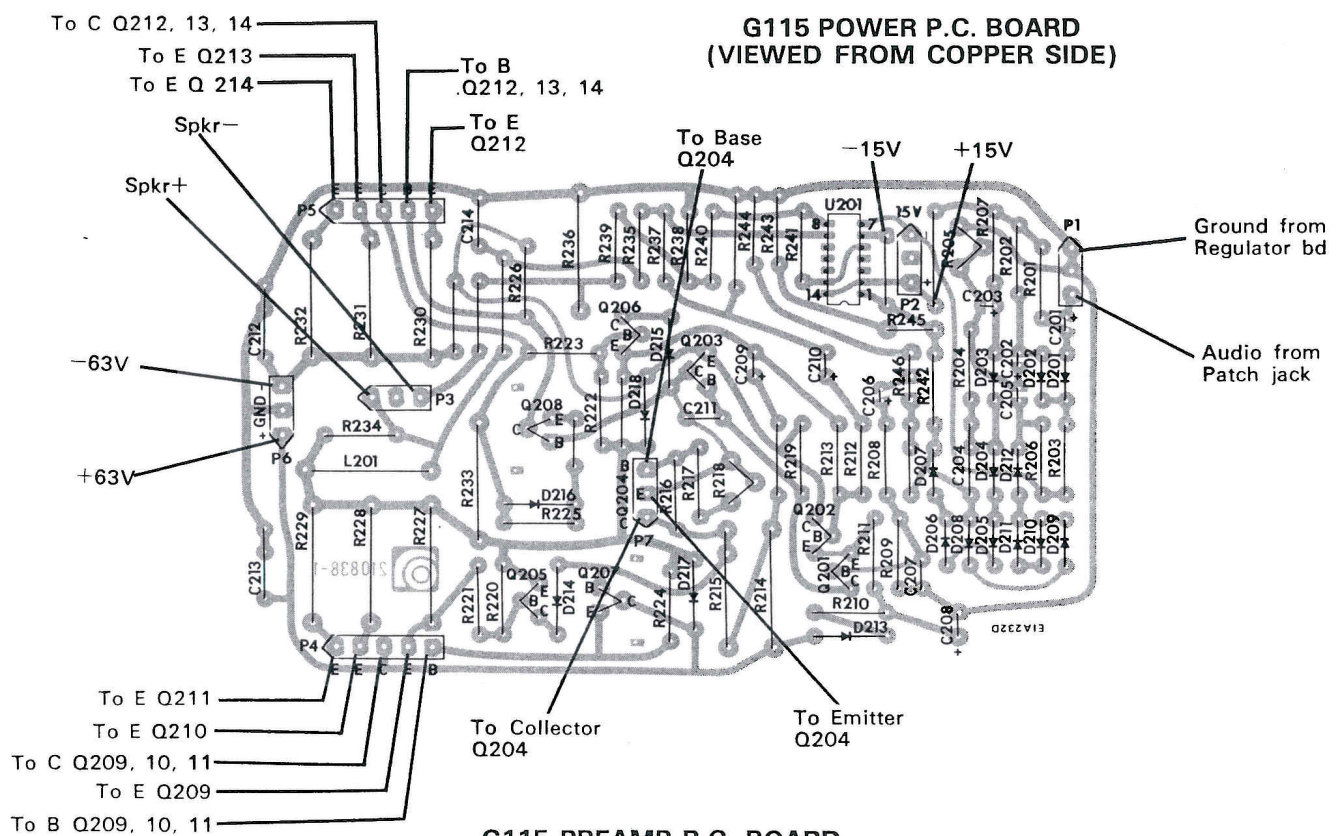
G115 POWER P.C. BOARD
(VIEWED FROM COPPER SIDE)

To C Q212, 13, 14
To E Q213
To E Q 214
To B Q212, 13, 14
To E Q212
Spkr−
Spkr+
To Base Q204
−15V
+15V
Ground from Regulator bd
Audio from Patch jack
−63V
+63V

P5 E E C B E
C214 R236 R239 R235 R237 R238 R240 R244 R243 R241 U201 8 7 14 1 15V P2 R205 R207 R202 R201 P1 C203 C201
C212 R232 R231 R230 R226 Q206 C B E D215 Q203 C E B C209 C210 R245 R204 D203 C202 D202 D201
− GND + P6 P3 R223 Q208 C E B R222 D218 C211 C206 R246 R242 C205
R234 L201 R233 D216 R225 Q204 B E R216 R217 R218 R219 R213 R212 R208 D207 C204 D204 D212 R206 R203
R229 R228 R227 210838-1 C213 P7 Q202 C B E R211 Q201 B C R209 D206 D208 D205 D211 D210 D209 C207
R221 R220 Q205 B C D214 Q207 B E C D217 R224 R215 R214 R210 D213 C208 EIA232D
P4 E E C E B

To E Q211
To E Q210
To C Q209, 10, 11
To E Q209
To B Q209, 10, 11
To Collector Q204
To Emitter Q204

G115 PREAMP P.C. BOARD